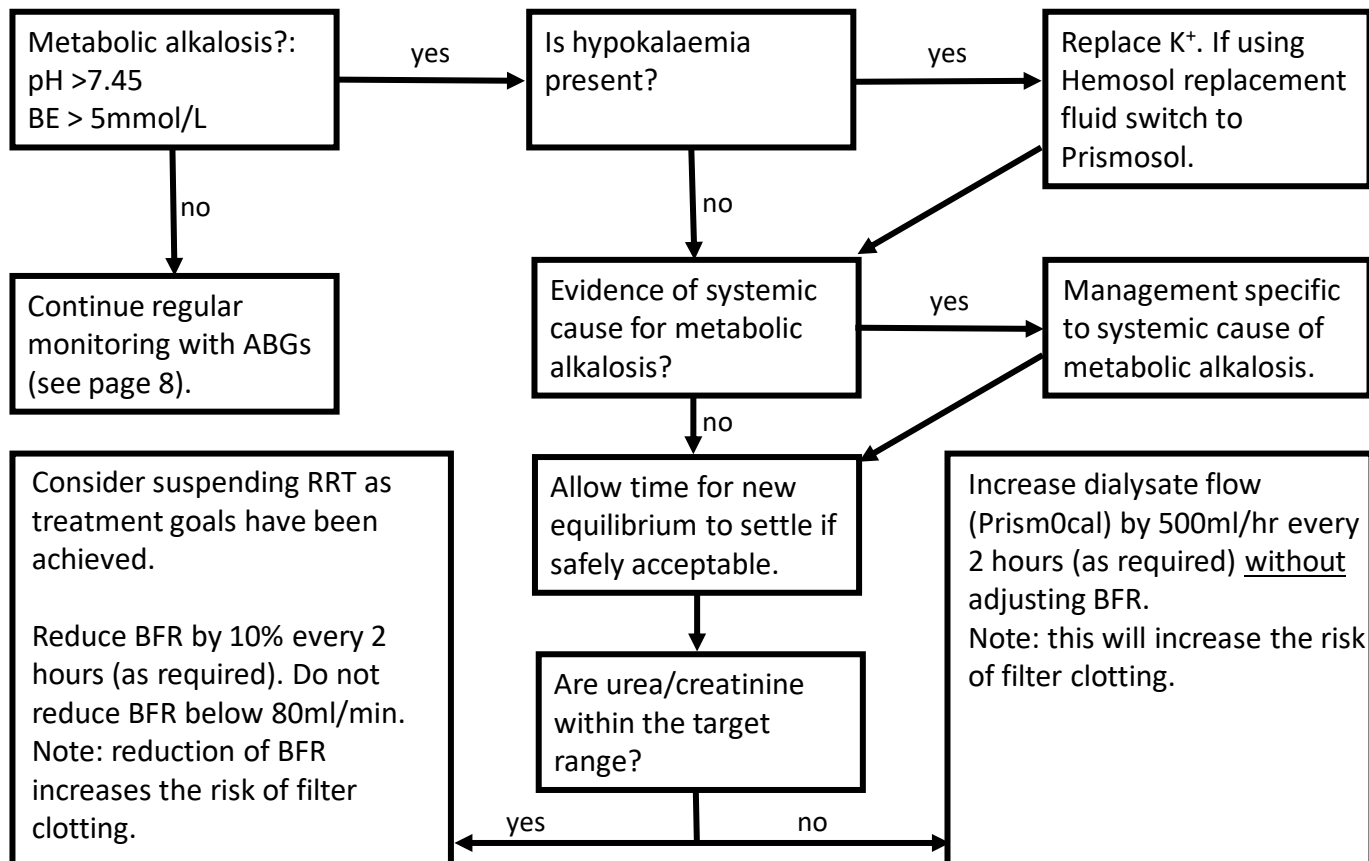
Metabolic alkalosis?:
pH >7.45
BE > 5mmol/L

yes

Is hypokalaemia present?

yes

Replace $K^+$. If using Hemosol replacement fluid switch to Prismosol.

no

no

Continue regular monitoring with ABGs (see page 8).

Evidence of systemic cause for metabolic alkalosis?

yes

Management specific to systemic cause of metabolic alkalosis.

no

Consider suspending RRT as treatment goals have been achieved.

Reduce BFR by 10% every 2 hours (as required). Do not reduce BFR below 80ml/min.
Note: reduction of BFR increases the risk of filter clotting.

Allow time for new equilibrium to settle if safely acceptable.

Increase dialysate flow (Prism0cal) by 500ml/hr every 2 hours (as required) without adjusting BFR.
Note: this will increase the risk of filter clotting.

Are urea/creatinine within the target range?

yes

no